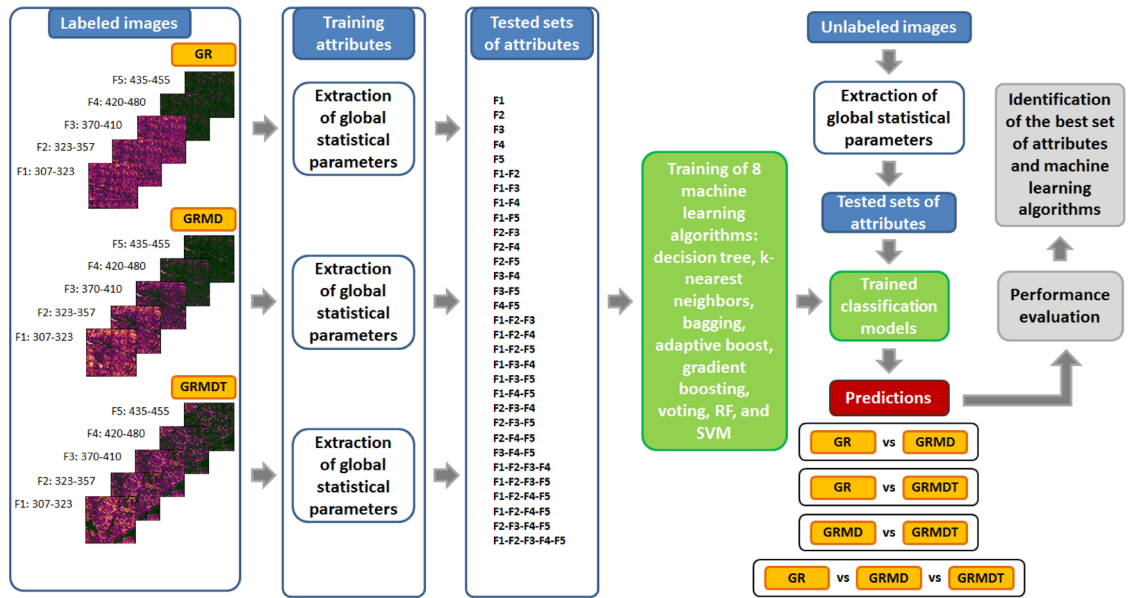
Labeled images

GR

F5: 435-455
F4: 420-480
F3: 370-410
F2: 323-357
F1: 307-323

GRMD

F5: 435-455
F4: 420-480
F3: 370-410
F2: 323-357
F1: 307-323

GRMDT

F5: 435-455
F4: 420-480
F3: 370-410
F2: 323-357
F1: 307-323

Training attributes

Extraction of global statistical parameters

Extraction of global statistical parameters

Extraction of global statistical parameters

Tested sets of attributes

F1
F2
F3
F4
F5
F1-F2
F1-F3
F1-F4
F1-F5
F2-F3
F2-F4
F2-F5
F3-F4
F3-F5
F4-F5
F1-F2-F3
F1-F2-F4
F1-F2-F5
F1-F3-F4
F1-F3-F5
F1-F4-F5
F2-F3-F4
F2-F3-F5
F2-F4-F5
F3-F4-F5
F1-F2-F3-F4
F1-F2-F3-F5
F1-F2-F4-F5
F1-F2-F4-F5
F2-F3-F4-F5
F1-F2-F3-F4-F5

Training of 8 machine learning algorithms: decision tree, k-nearest neighbors, bagging, adaptive boost, gradient boosting, voting, RF, and SVM

Unlabeled images

Extraction of global statistical parameters

Tested sets of attributes

Trained classification models

Predictions

GR vs GRMD

GR vs GRMDT

GRMD vs GRMDT

GR vs GRMD vs GRMDT

Identification of the best set of attributes and machine learning algorithms

Performance evaluation